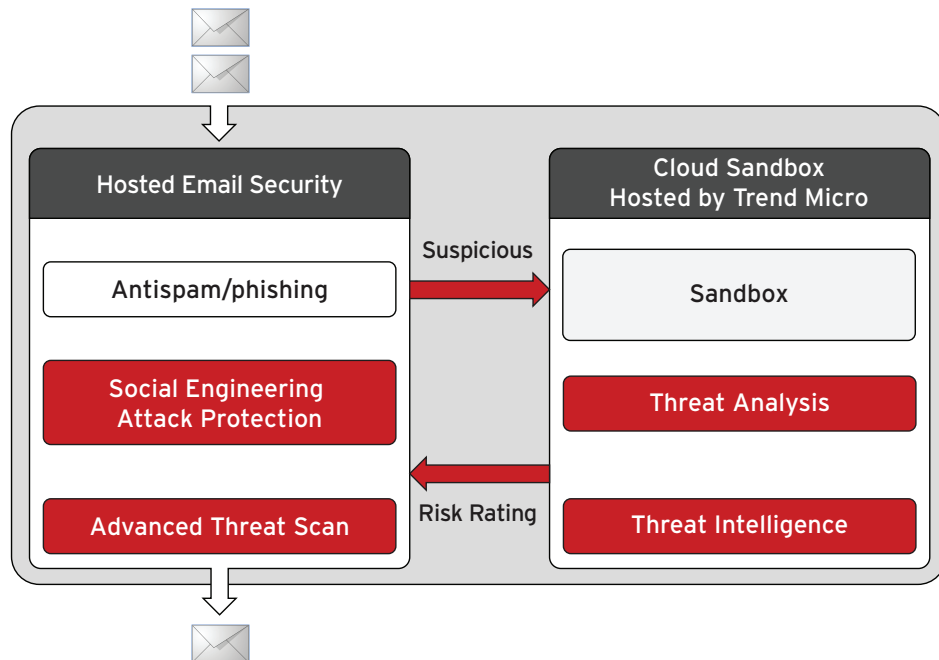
Hosted Email Security

Antispam/phishing

Social Engineering Attack Protection

Advanced Threat Scan

Suspicious

Risk Rating

Cloud Sandbox Hosted by Trend Micro

Sandbox

Threat Analysis

Threat Intelligence